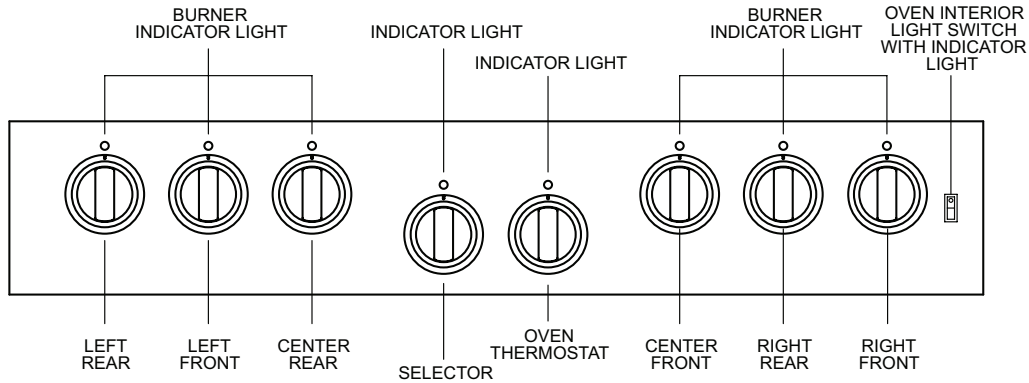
BURNER INDICATOR LIGHT

INDICATOR LIGHT

INDICATOR LIGHT

BURNER INDICATOR LIGHT

OVEN INTERIOR LIGHT SWITCH WITH INDICATOR LIGHT

LEFT REAR

LEFT FRONT

CENTER REAR

SELECTOR

OVEN THERMOSTAT

CENTER FRONT

RIGHT REAR

RIGHT FRONT